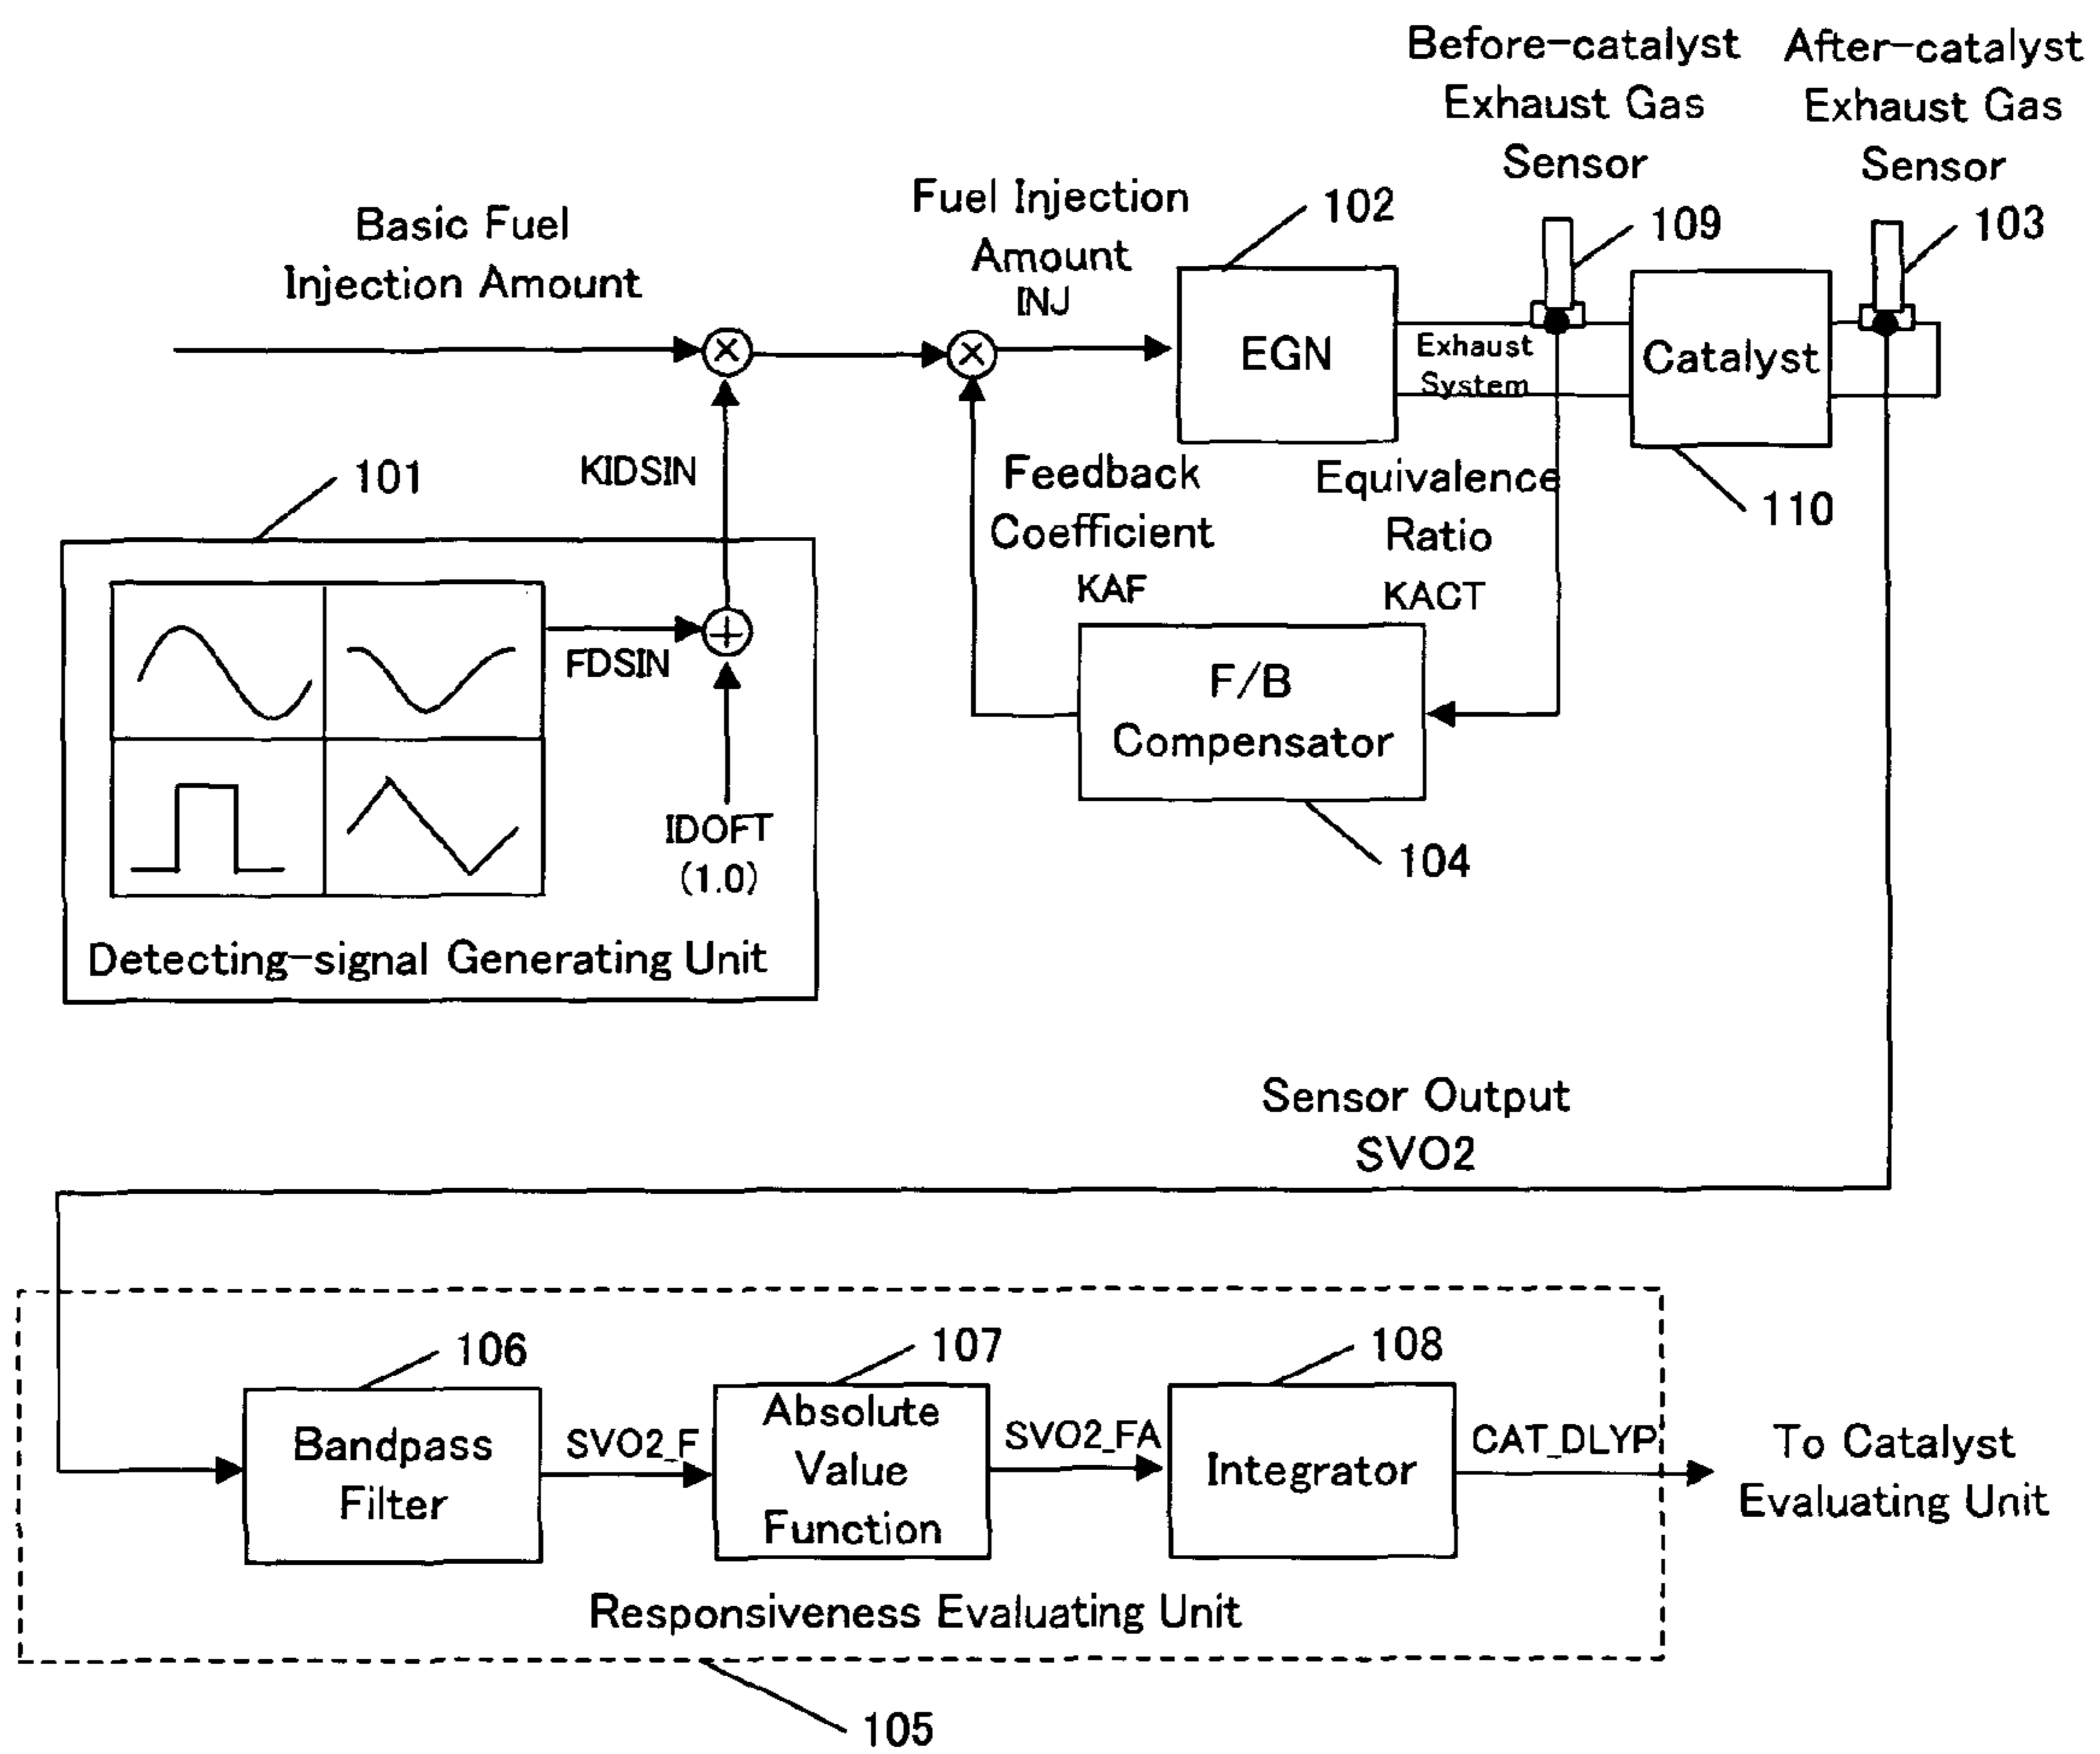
Before-catalyst Exhaust Gas Sensor

After-catalyst Exhaust Gas Sensor

Basic Fuel Injection Amount

Fuel Injection Amount INJ

102

109

103

EGN

Exhaust System

Catalyst

101

KIDSIN

Feedback Coefficient KAF

Equivalence Ratio KACT

110

FDSIN

F/B Compensator

IDOFT (1.0)

104

Detecting-signal Generating Unit

Sensor Output SVO2

106

107

108

Bandpass Filter

SVO2_F

Absolute Value Function

SVO2_FA

Integrator

CAT_DLYP

To Catalyst Evaluating Unit

Responsiveness Evaluating Unit

105